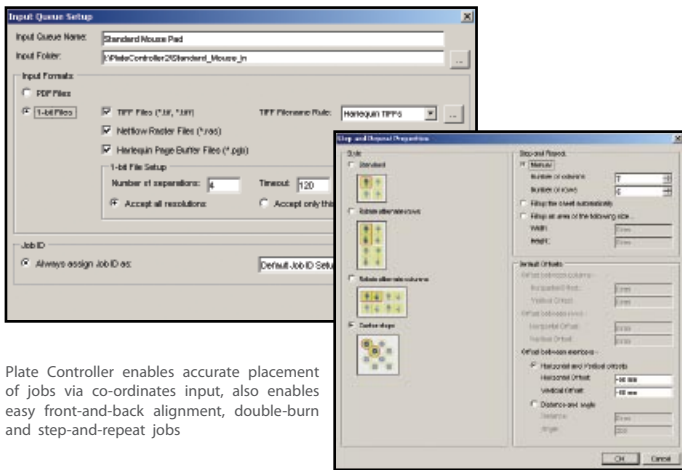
Input Queue Setup

Input Queue Name: Standard Mouse Pad

Input Folder: \\PlateController2\Standard_Mouse_In

Input Formats

PDF Files

1-bit Files

TIFF Files (*.tif, *.tiff)

TIFF Filename Rule: Harlequin TIFFs

Netflow Raster Files (*.ras)

Harlequin Page Buffer Files (*.pgb)

1-bit File Setup

Number of separations: 4

Timeout: 120

Accept all resolutions

Accept only this

Job ID

Always assign Job ID as:

Default Job ID Setu

Step and Repeat Properties

Style

Standard

Rotate alternate rows

Rotate alternate columns

Custom shape

Step and Repeat

Manual

Number of columns: 7

Number of rows: 6

Fill up the sheet automatically

Fill up an area of the following size

Width:

Height:

Default Offsets

Offset between columns

Horizontal Offset:

Vertical Offset:

Offset between rows

Horizontal Offset:

Vertical Offset:

Offset between elements

Horizontal and Vertical offsets

Horizontal Offset: -98 mm

Vertical Offset: -98 mm

Distance and angle

Distance:

Angle:

OK Cancel

Plate Controller enables accurate placement of jobs via co-ordinates input, also enables easy front-and-back alignment, double-burn and step-and-repeat jobs